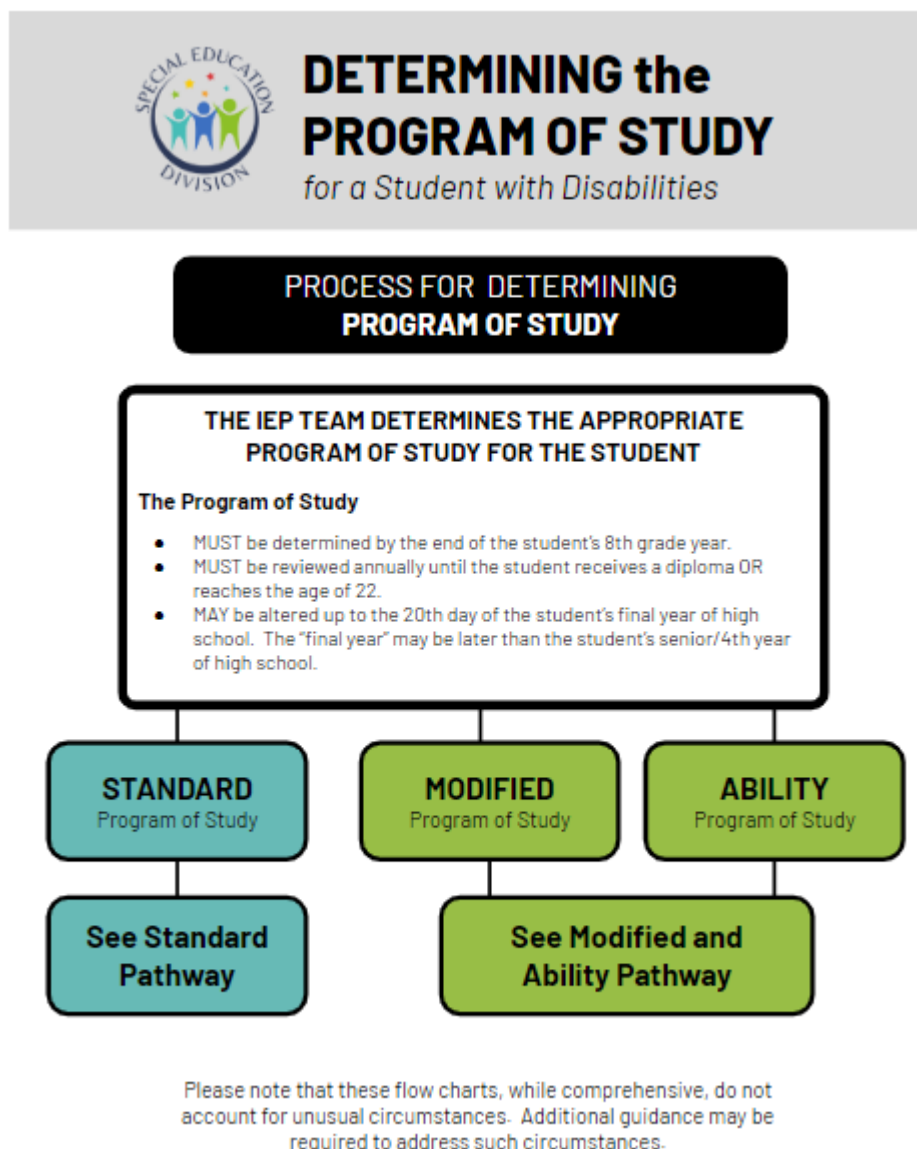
SPECIAL EDUCATION DIVISION

DETERMINING the PROGRAM OF STUDY
for a Student with Disabilities

PROCESS FOR DETERMINING
PROGRAM OF STUDY

THE IEP TEAM DETERMINES THE APPROPRIATE PROGRAM OF STUDY FOR THE STUDENT

The Program of Study

- MUST be determined by the end of the student's 8th grade year.
- MUST be reviewed annually until the student receives a diploma OR reaches the age of 22.
- MAY be altered up to the 20th day of the student's final year of high school. The "final year" may be later than the student's senior/4th year of high school.

STANDARD
Program of Study

MODIFIED
Program of Study

ABILITY
Program of Study

See Standard Pathway

See Modified and Ability Pathway

Please note that these flow charts, while comprehensive, do not account for unusual circumstances. Additional guidance may be required to address such circumstances.